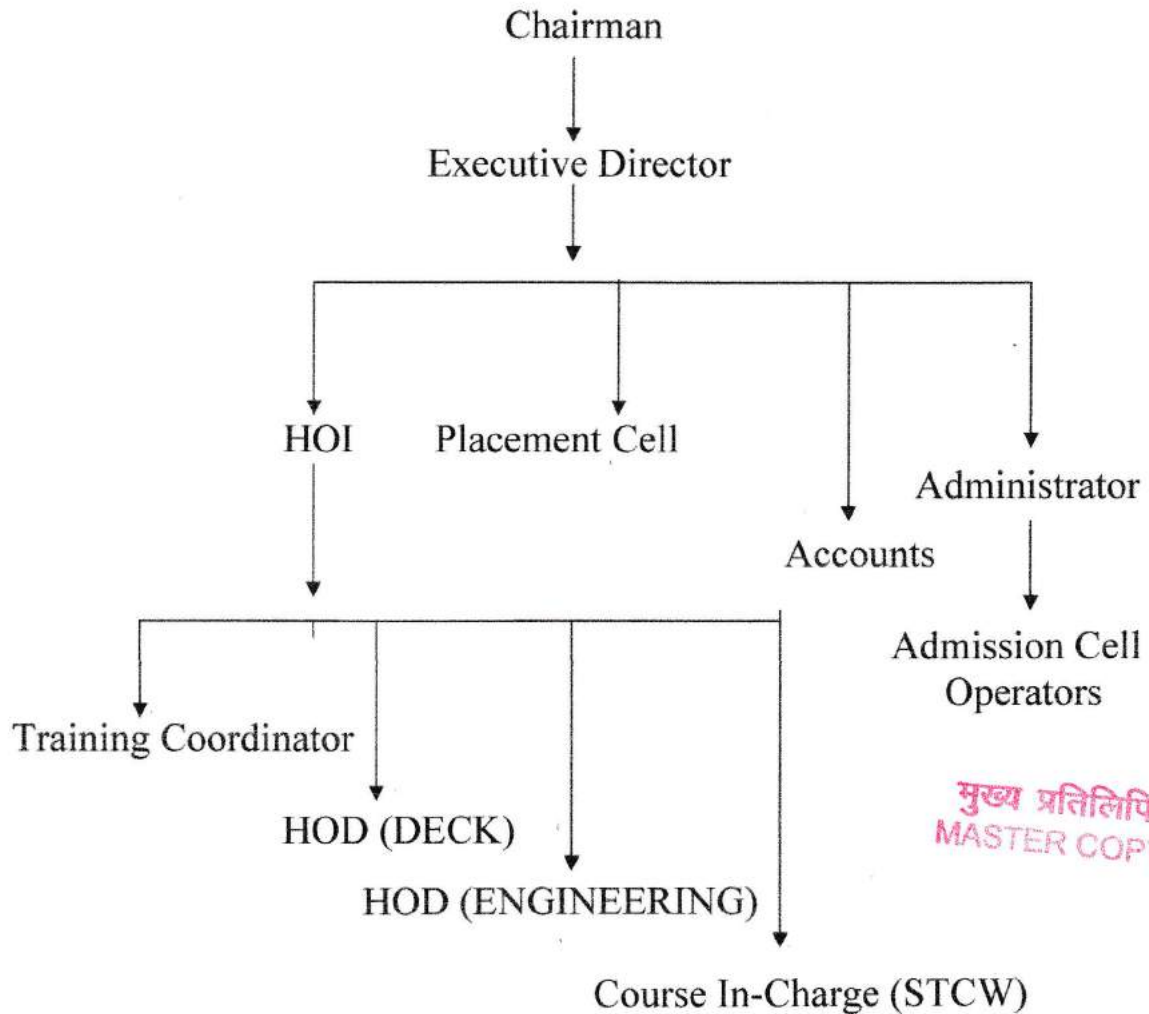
Chairman

Executive Director

HOI

Placement Cell

Accounts

Administrator

Admission Cell Operators

Training Coordinator

HOD (DECK)

HOD (ENGINEERING)

Course In-Charge (STCW)

मुख्य प्रतिलिपि
MASTER COP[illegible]